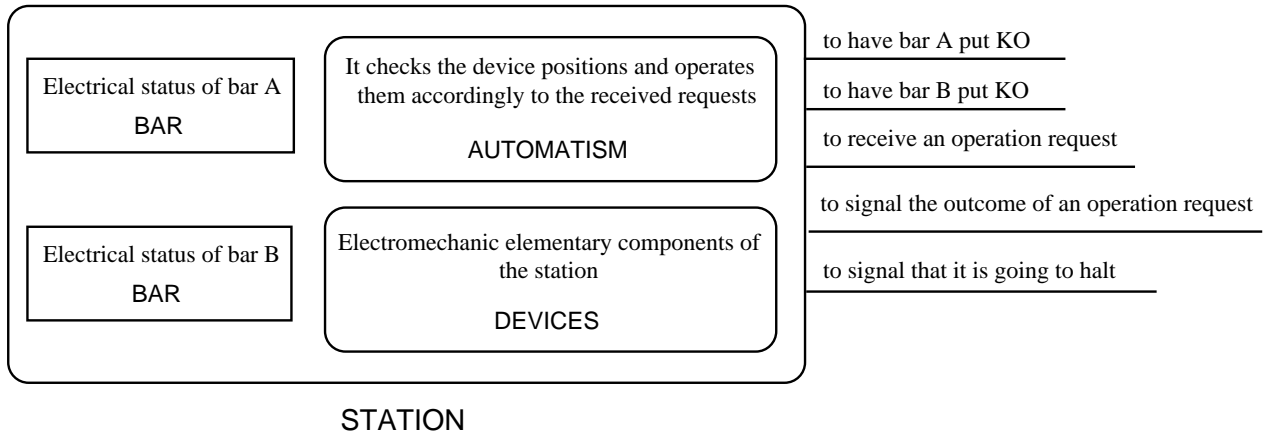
Electrical status of bar A
BAR

It checks the device positions and operates them accordingly to the received requests
AUTOMATISM

Electrical status of bar B
BAR

Electromechanic elementary components of the station
DEVICES

STATION

to have bar A put KO

to have bar B put KO

to receive an operation request

to signal the outcome of an operation request

to signal that it is going to halt